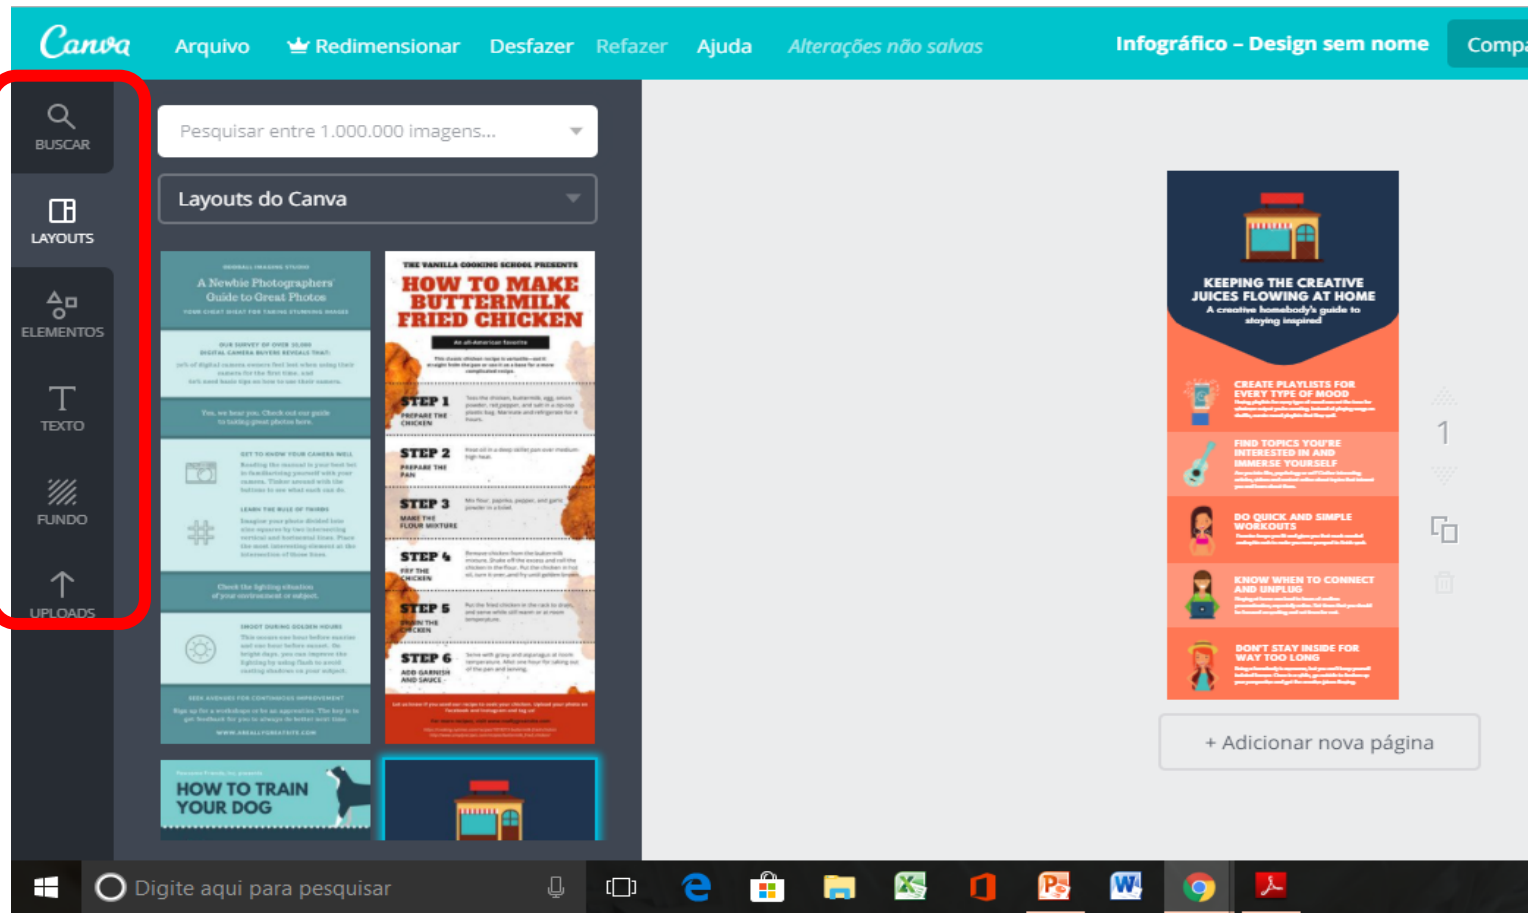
Canva Arquivo Redimensionar Desfazer Refazer Ajuda Alterações não salvas Infográfico – Design sem nome Compa

BUSCAR
LAYOUTS
ELEMENTOS
TEXTO
FUNDO
UPLOADS

Pesquisar entre 1.000.000 imagens...

Layouts do Canva

A Newbie Photographers' Guide to Great Photos

THE VANILLA COOKING SCHOOL PRESENTS
HOW TO MAKE BUTTERMILK FRIED CHICKEN
An all-American favorite
STEP 1 PREPARE THE CHICKEN
STEP 2 PREPARE THE PAN
STEP 3 MAKE THE FLOUR MIXTURE
STEP 4 FRY THE CHICKEN
STEP 5 DRAIN THE CHICKEN
STEP 6 ADD GARNISH AND SAUCE

HOW TO TRAIN YOUR DOG

KEEPING THE CREATIVE JUICES FLOWING AT HOME
A creative homebody's guide to staying inspired
CREATE PLAYLISTS FOR EVERY TYPE OF MOOD
FIND TOPICS YOU'RE INTERESTED IN AND IMMERSE YOURSELF
DO QUICK AND SIMPLE WORKOUTS
KNOW WHEN TO CONNECT AND UNPLUG
DON'T STAY INSIDE FOR WAY TOO LONG

1

+ Adicionar nova página

Digite aqui para pesquisar